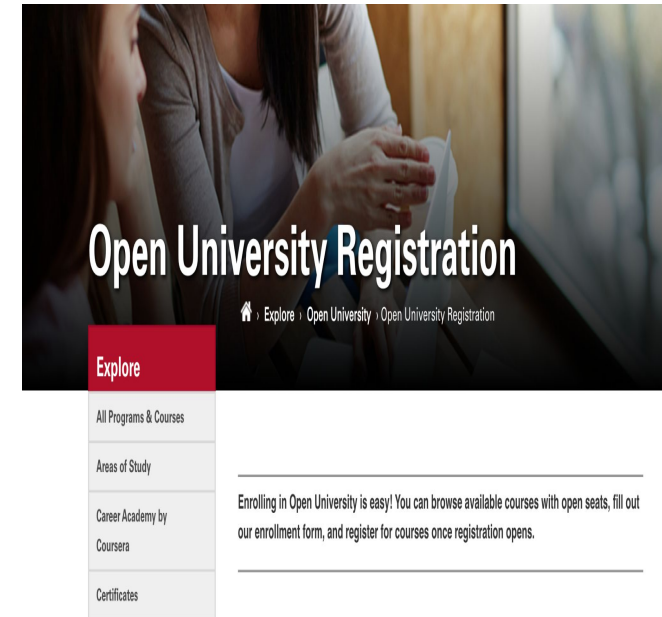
Open University Registration

› Explore › Open University › Open University Registration

Explore

All Programs & Courses

Areas of Study

Career Academy by Coursera

Certificates

Enrolling in Open University is easy! You can browse available courses with open seats, fill out our enrollment form, and register for courses once registration opens.